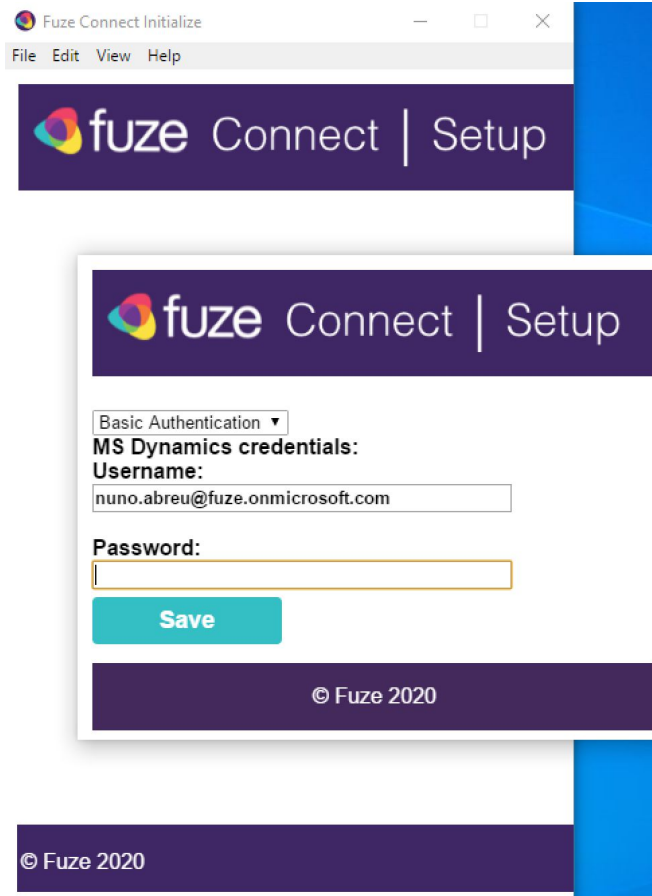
Fuze Connect Initialize

File Edit View Help

fuze Connect | Setup

fuze Connect | Setup

Basic Authentication ▾

MS Dynamics credentials:

Username:

nuno.abreu@fuze.onmicrosoft.com

Password:

Save

© Fuze 2020

© Fuze 2020